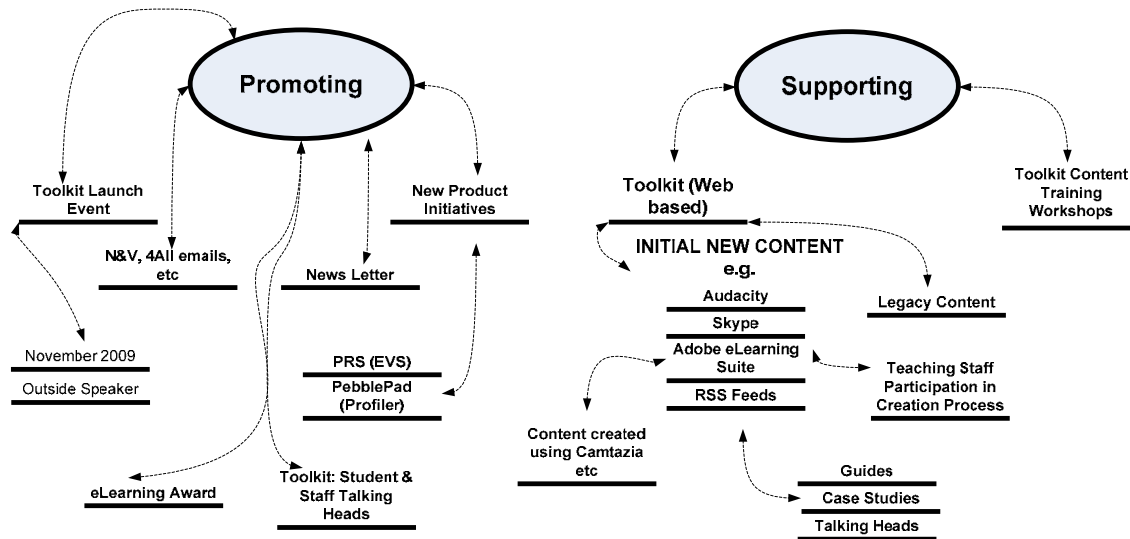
Promoting

Toolkit Launch Event

N&V, 4All emails, etc

News Letter

New Product Initiatives

November 2009

Outside Speaker

PRS (EVS)

PebblePad (Profiler)

eLearning Award

Toolkit: Student & Staff Talking Heads

Supporting

Toolkit (Web based)

Toolkit Content Training Workshops

INITIAL NEW CONTENT e.g.

Audacity

Skype

Adobe eLearning Suite

RSS Feeds

Legacy Content

Teaching Staff Participation in Creation Process

Content created using Camtazia etc

Guides

Case Studies

Talking Heads